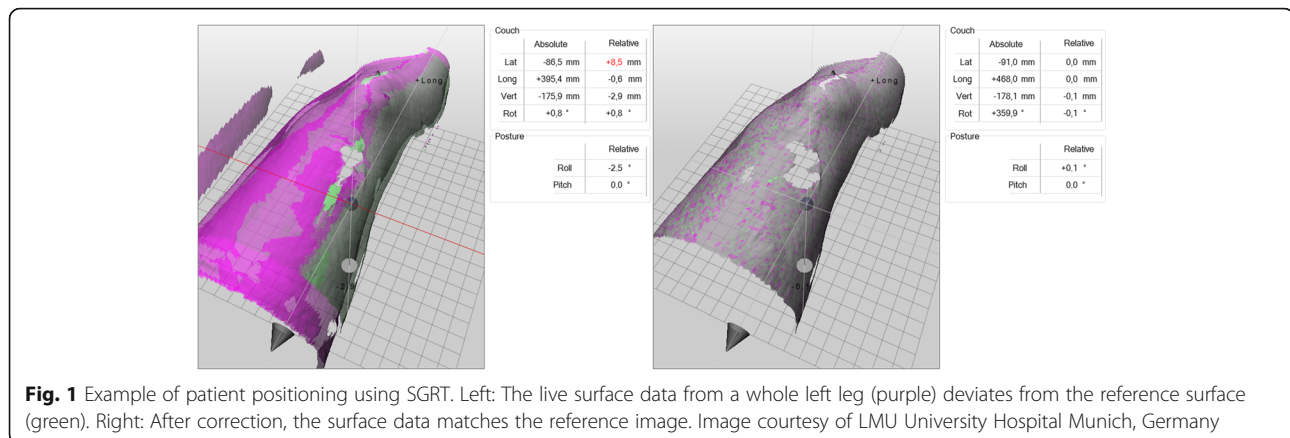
+Long

-2

Couch

| | Absolute | Relative |
|---|---|---|
| Lat | -86,5 mm | +8,5 mm |
| Long | +395,4 mm | -0,6 mm |
| Vert | -175,9 mm | -2,9 mm |
| Rot | +0,8 ° | +0,8 ° |

Posture

| | Relative |
|---|---|
| Roll | -2,5 ° |
| Pitch | 0.0 ° |

+Long

-0

Couch

| | Absolute | Relative |
|---|---|---|
| Lat | -91,0 mm | 0,0 mm |
| Long | +468,0 mm | 0,0 mm |
| Vert | -178,1 mm | -0,1 mm |
| Rot | +359,9 ° | -0,1 ° |

Posture

| | Relative |
|---|---|
| Roll | +0.1 ° |
| Pitch | 0.0 ° |

**Fig. 1** Example of patient positioning using SGRT. Left: The live surface data from a whole left leg (purple) deviates from the reference surface (green). Right: After correction, the surface data matches the reference image. Image courtesy of LMU University Hospital Munich, Germany